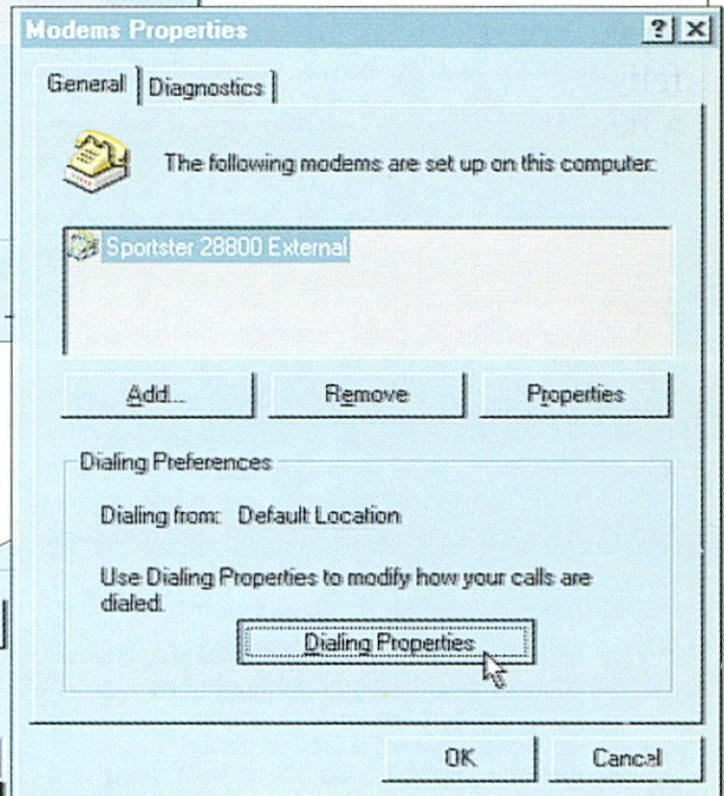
Modems Properties

?
X

General
Diagnostics

The following modems are set up on this computer:

Sportster 28800 External

Add...
Remove
Properties

Dialing Preferences

Dialing from: Default Location

Use Dialing Properties to modify how your calls are dialed.

Dialing Properties

OK
Cancel